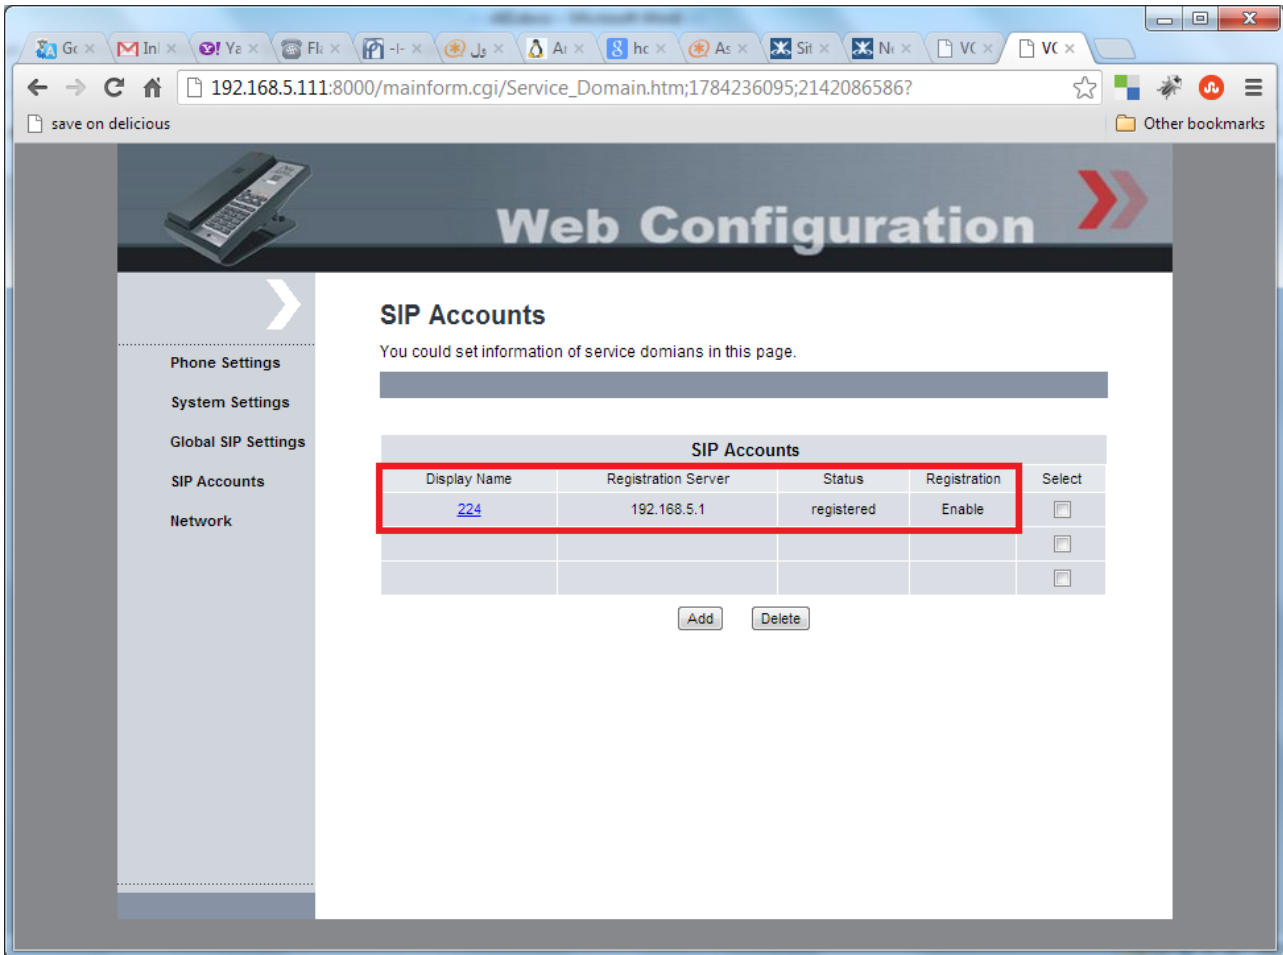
Gc × In × Ya × Fl × -I- × ول × Ar × hc × As × Sit × Ne × VC × VC ×

192.168.5.111:8000/mainform.cgi/Service_Domain.htm;1784236095;2142086586?

save on delicious

Other bookmarks

Web Configuration

Phone Settings

System Settings

Global SIP Settings

SIP Accounts

Network

SIP Accounts

You could set information of service domians in this page.

| SIP Accounts | | | | |
|---|---|---|---|---|
| Display Name | Registration Server | Status | Registration | Select |
| 224 | 192.168.5.1 | registered | Enable | |
| | | | | |
| | | | | |

Add Delete